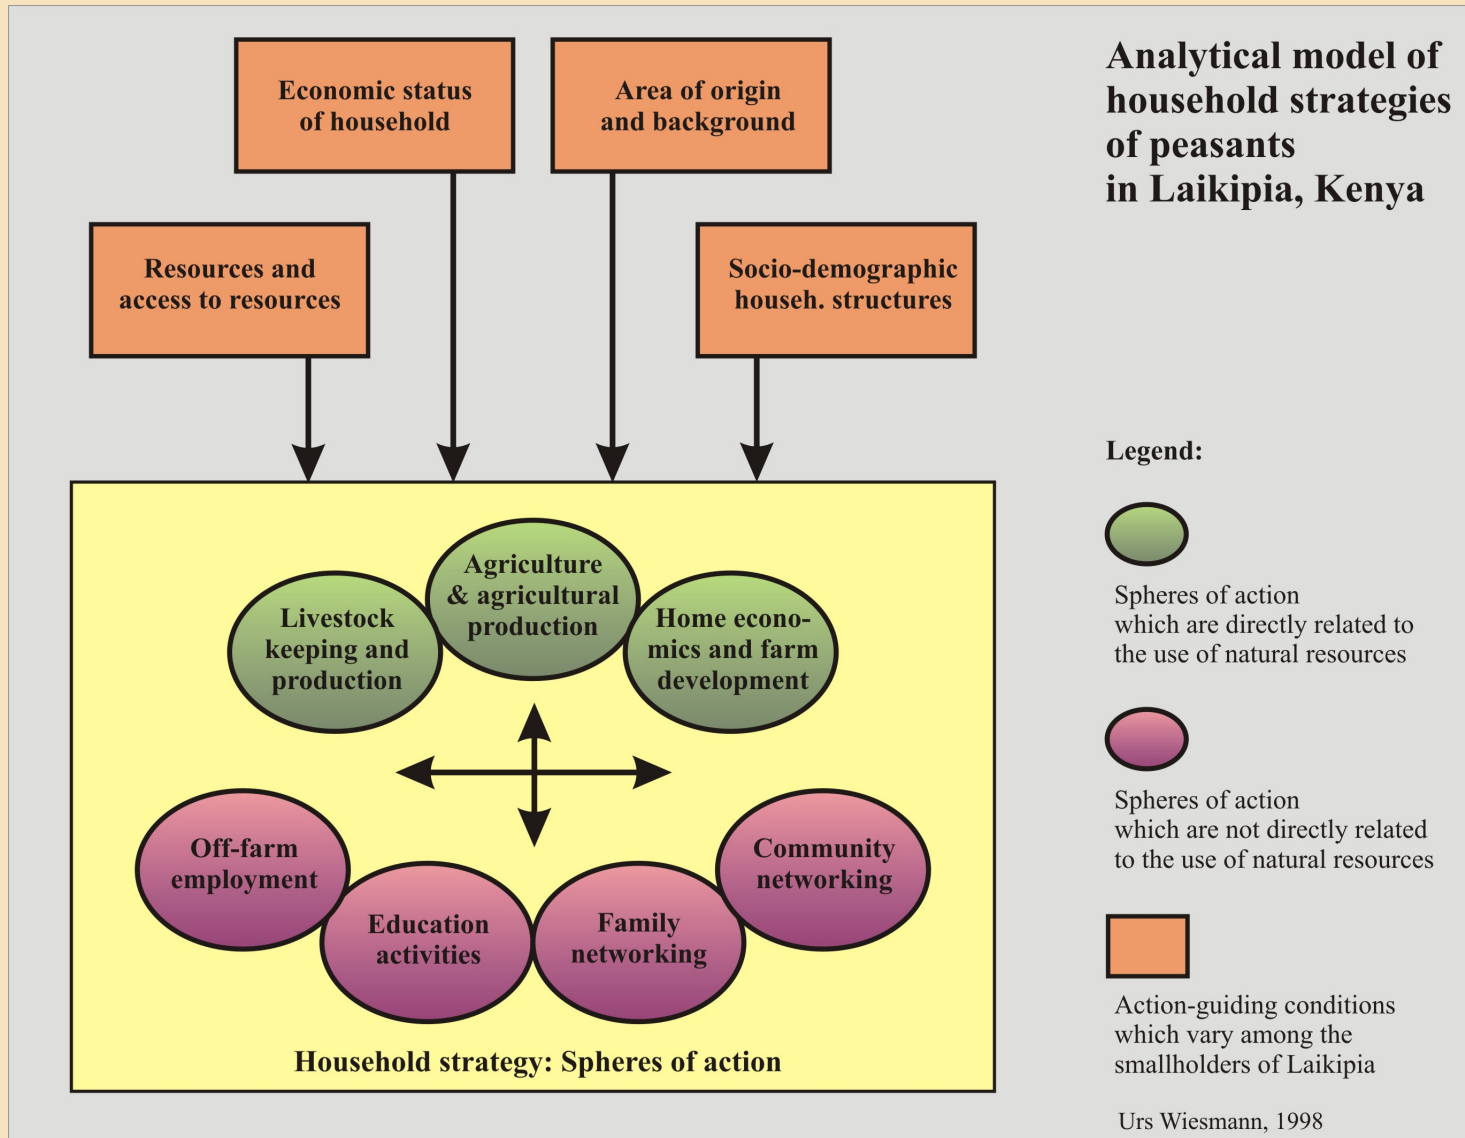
Analytical model of household strategies of peasants in Laikipia, Kenya

Economic status of household

Area of origin and background

Resources and access to resources

Socio-demographic househ. structures

Livestock keeping and production

Agriculture & agricultural production

Home economics and farm development

Off-farm employment

Education activities

Family networking

Community networking

Household strategy: Spheres of action

Legend:

Spheres of action which are directly related to the use of natural resources

Spheres of action which are not directly related to the use of natural resources

Action-guiding conditions which vary among the smallholders of Laikipia

Urs Wiesmann, 1998